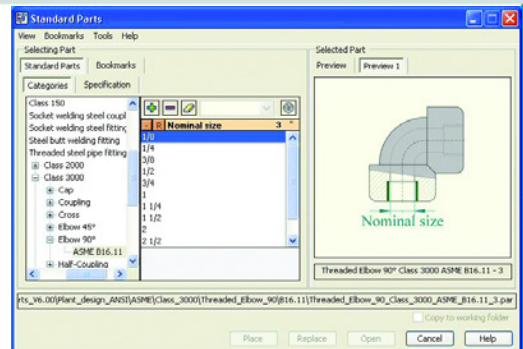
Standard Parts

View Bookmarks Tools Help

Selecting Part

Standard Parts Bookmarks

Categories Specification

Class 150
Socket welding steel coupl
Socket welding steel fitting
Steel butt welding fitting
Threaded steel pipe fitting
Class 2000
Class 3000
Cap
Coupling
Cross
Elbow 45°
Elbow 90°
ASME B16.11
Half-Coupling

| L | R | Nominal size | 3 |
|---|---|---|---|
| | | 1/8 | |
| | | 1/4 | |
| | | 3/8 | |
| | | 1/2 | |
| | | 3/4 | |
| | | 1 | |
| | | 1 1/4 | |
| | | 1 1/2 | |
| | | 2 | |
| | | 2 1/2 | |

Selected Part

Preview Preview 1

Nominal size

Threaded Elbow 90° Class 3000 ASME B16.11 - 3

rts_V6.00\Plant_design_ANSI\ASME\Class_3000\Threaded_Elbow_90\B16.11\Threaded_Elbow_90_Class_3000_ASME_B16.11_3.par

Copy to working folder

Place Replace Open Cancel Help